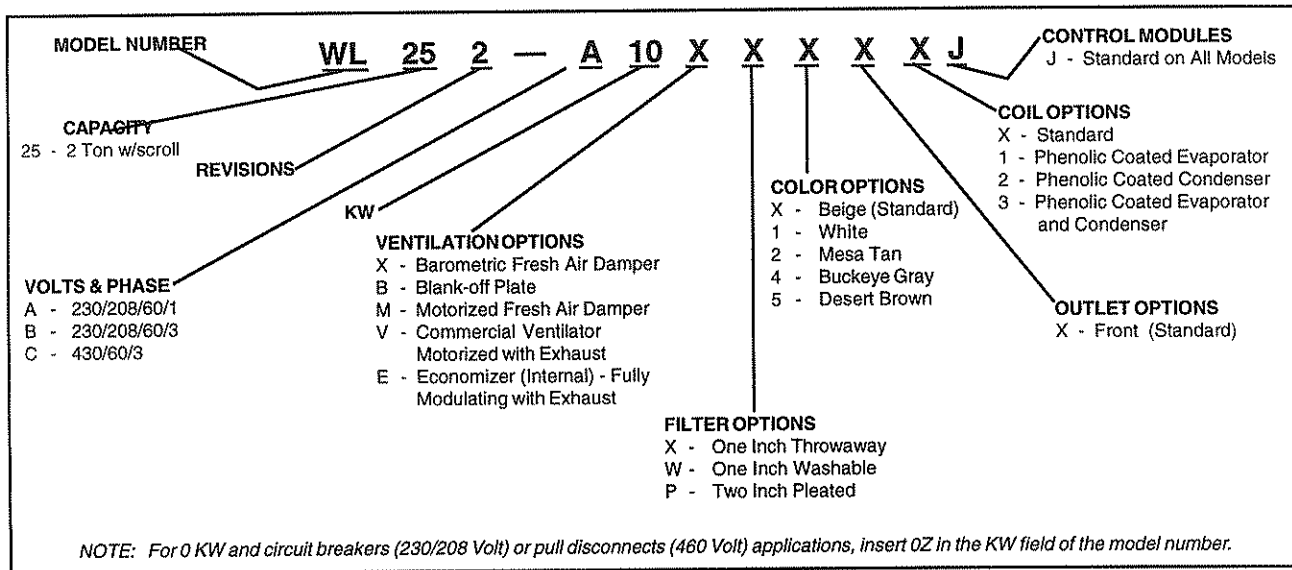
MODEL NUMBER

WL 25 2 — A 10 X X X X X J

CONTROL MODULES
J - Standard on All Models

CAPACITY
25 - 2 Ton w/scroll

REVISIONS

KW

COIL OPTIONS
X - Standard
1 - Phenolic Coated Evaporator
2 - Phenolic Coated Condenser
3 - Phenolic Coated Evaporator and Condenser

COLOR OPTIONS
X - Beige (Standard)
1 - White
2 - Mesa Tan
4 - Buckeye Gray
5 - Desert Brown

VENTILATION OPTIONS
X - Barometric Fresh Air Damper
B - Blank-off Plate
M - Motorized Fresh Air Damper
V - Commercial Ventilator Motorized with Exhaust
E - Economizer (Internal) - Fully Modulating with Exhaust

VOLTS & PHASE
A - 230/208/60/1
B - 230/208/60/3
C - 430/60/3

OUTLET OPTIONS
X - Front (Standard)

FILTER OPTIONS
X - One Inch Throwaway
W - One Inch Washable
P - Two Inch Pleated

NOTE: For 0 KW and circuit breakers (230/208 Volt) or pull disconnects (460 Volt) applications, insert 0Z in the KW field of the model number.